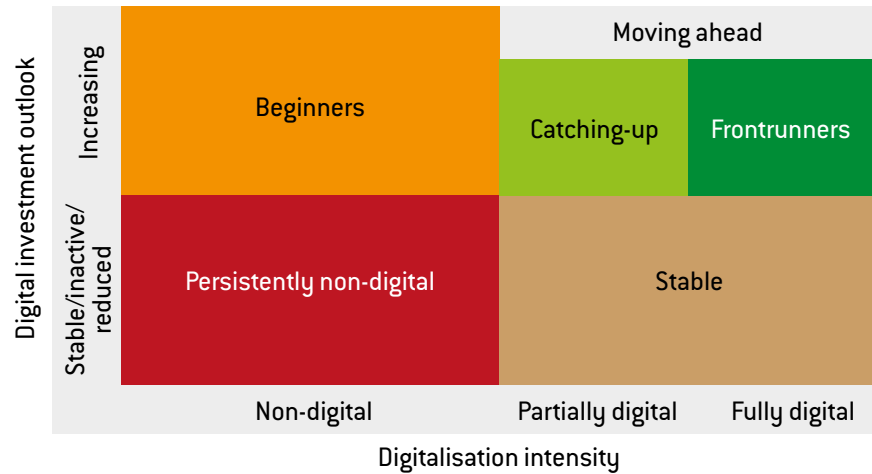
Digital investment outlook

Increasing

Stable/inactive/reduced

Beginners

Moving ahead

Catching-up

Frontrunners

Persistently non-digital

Stable

Non-digital

Partially digital

Fully digital

Digitalisation intensity